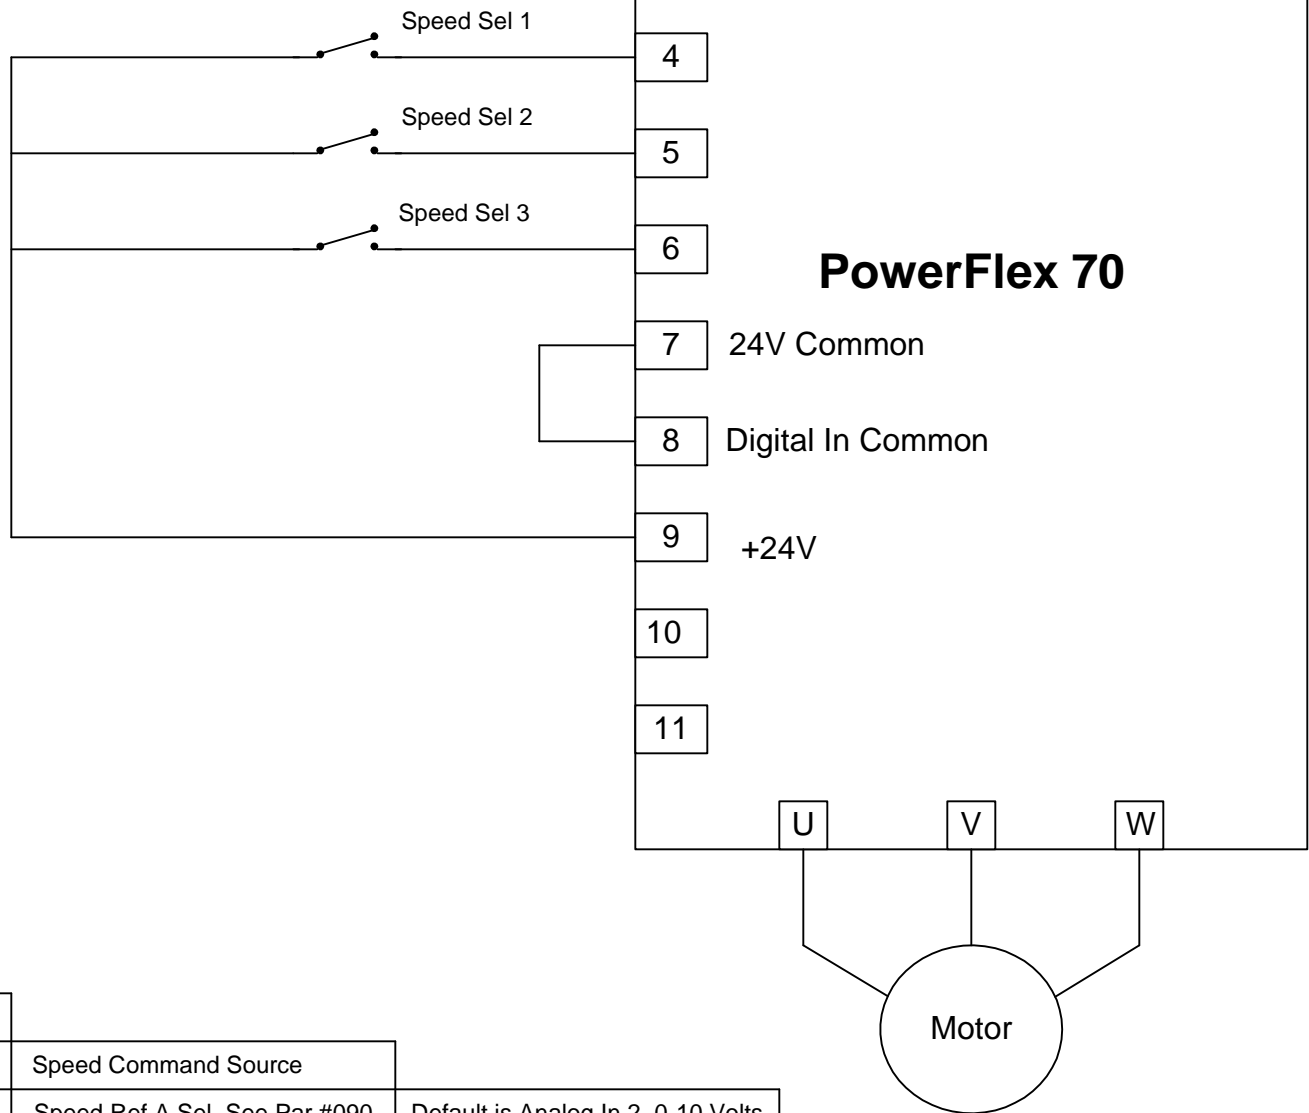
Speed Sel 1

4

Speed Sel 2

5

Speed Sel 3

6

PowerFlex 70

7 24V Common

8 Digital In Common

9 +24V

10

11

U V W

Motor

| Speed Command Source | |
|---|---|
| Speed Ref A Sel, See Par #090 | Default is Analog In 2, 0-10 Volts |